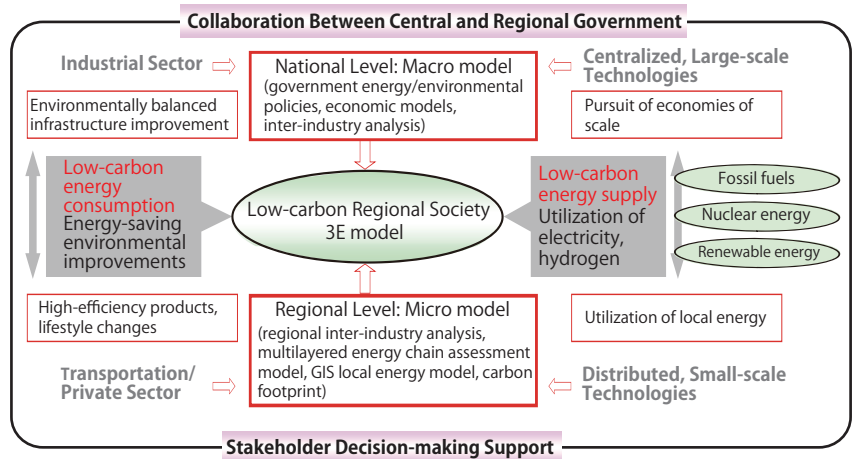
Collaboration Between Central and Regional Government

Industrial Sector

National Level: Macro model (government energy/environmental policies, economic models, inter-industry analysis)

Centralized, Large-scale Technologies

Environmentally balanced infrastructure improvement

Pursuit of economies of scale

Low-carbon energy consumption
Energy-saving environmental improvements

Low-carbon Regional Society 3E model

Low-carbon energy supply
Utilization of electricity, hydrogen

Fossil fuels

Nuclear energy

Renewable energy

High-efficiency products, lifestyle changes

Regional Level: Micro model (regional inter-industry analysis, multilayered energy chain assessment model, GIS local energy model, carbon footprint)

Utilization of local energy

Transportation/ Private Sector

Distributed, Small-scale Technologies

Stakeholder Decision-making Support